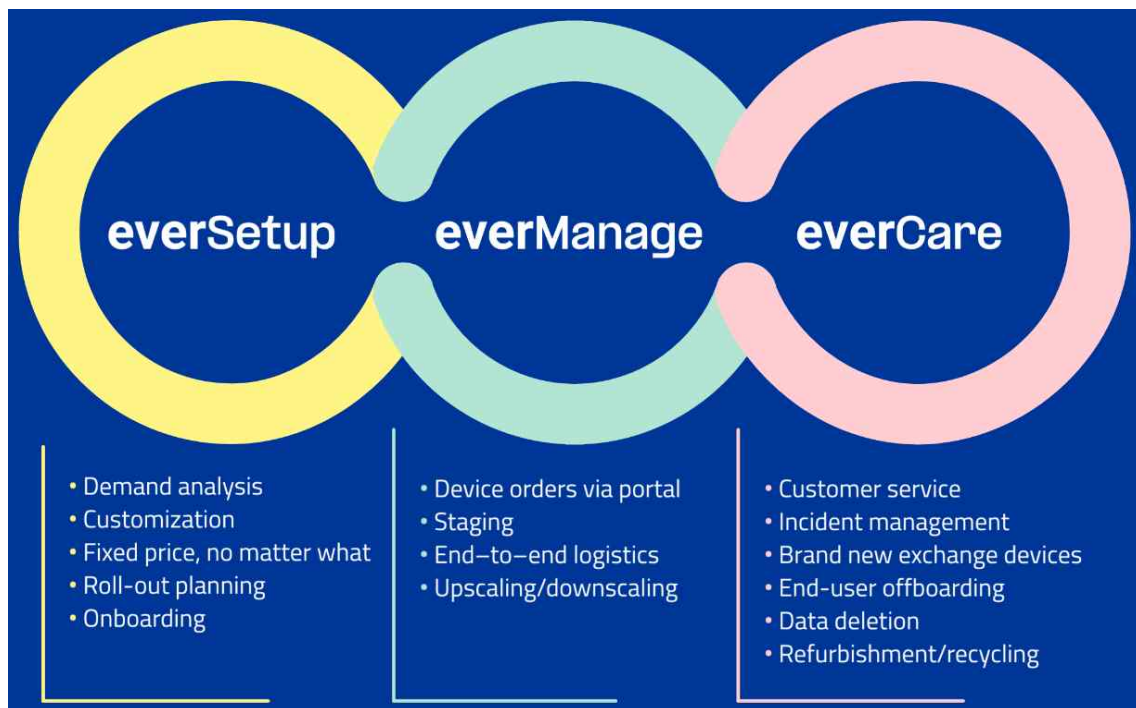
everSetup

everManage

everCare

• Demand analysis
• Customization
• Fixed price, no matter what
• Roll-out planning
• Onboarding

• Device orders via portal
• Staging
• End–to–end logistics
• Upscaling/downscaling

• Customer service
• Incident management
• Brand new exchange devices
• End-user offboarding
• Data deletion
• Refurbishment/recycling